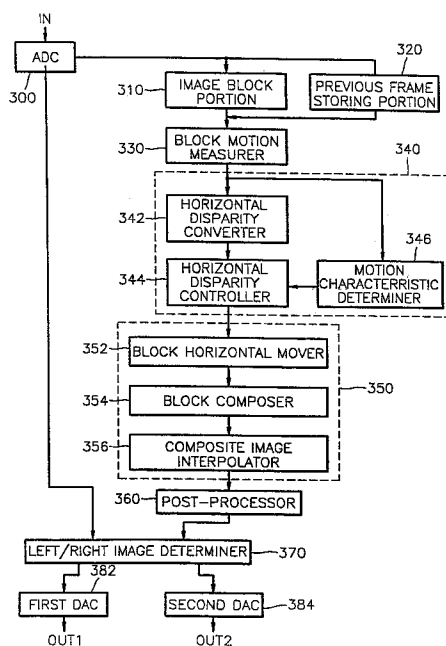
IN

ADC

300

310

IMAGE BLOCK PORTION

320

PREVIOUS FRAME STORING PORTION

330

BLOCK MOTION MEASURER

340

342

HORIZONTAL DISPARITY CONVERTER

346

344

HORIZONTAL DISPARITY CONTROLLER

MOTION CHARACTERRISTIC DETERMINER

352

BLOCK HORIZONTAL MOVER

354

BLOCK COMPOSER

350

356

COMPOSITE IMAGE INTERPOLATOR

360

POST-PROCESSOR

LEFT/RIGHT IMAGE DETERMINER

370

382

FIRST DAC

SECOND DAC

384

OUT1

OUT2